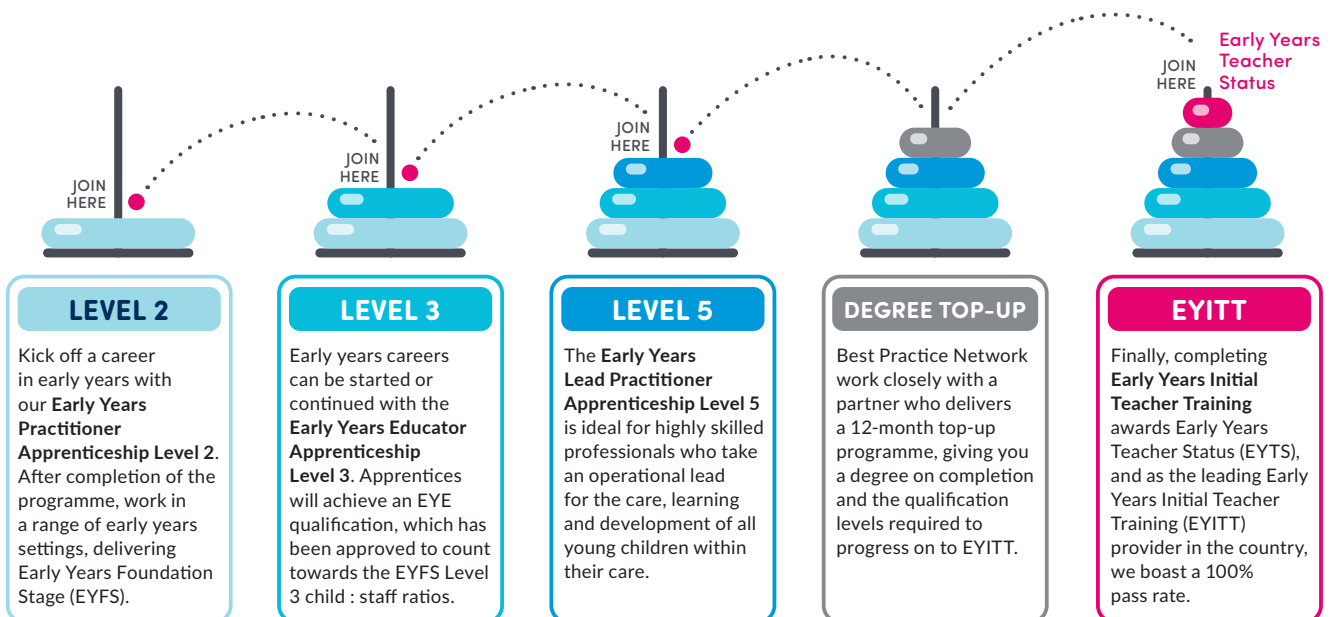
JOIN HERE

JOIN HERE

JOIN HERE

JOIN HERE

Early Years Teacher Status

LEVEL 2

Kick off a career in early years with our **Early Years Practitioner Apprenticeship Level 2**. After completion of the programme, work in a range of early years settings, delivering Early Years Foundation Stage (EYFS).

LEVEL 3

Early years careers can be started or continued with the **Early Years Educator Apprenticeship Level 3**. Apprentices will achieve an EYE qualification, which has been approved to count towards the EYFS Level 3 child : staff ratios.

LEVEL 5

The **Early Years Lead Practitioner Apprenticeship Level 5** is ideal for highly skilled professionals who take an operational lead for the care, learning and development of all young children within their care.

DEGREE TOP-UP

Best Practice Network work closely with a partner who delivers a 12-month top-up programme, giving you a degree on completion and the qualification levels required to progress on to EYITT.

EYITT

Finally, completing **Early Years Initial Teacher Training** awards Early Years Teacher Status (EYTS), and as the leading Early Years Initial Teacher Training (EYITT) provider in the country, we boast a 100% pass rate.